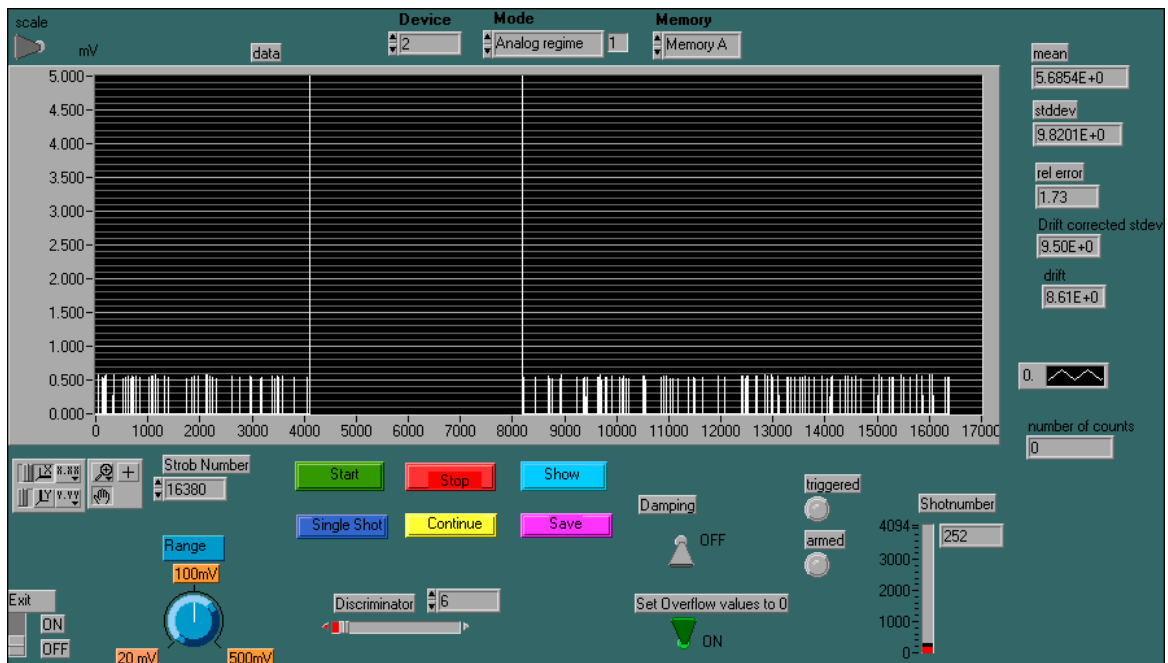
scale

mV

data

Device
2

Mode
Analog regime
1

Memory
Memory A

5.000
4.500
4.000
3.500
3.000
2.500
2.000
1.500
1.000
0.500
0.000

0 1000 2000 3000 4000 5000 6000 7000 8000 9000 10000 11000 12000 13000 14000 15000 16000 17000

mean
5.6854E+0

stddev
9.8201E+0

rel error
1.73

Drift corrected stdev
9.50E+0

drift
8.61E+0

0.

number of counts
0

Strob Number
16380

Start

Stop

Show

Single Shot

Continue

Save

Damping

OFF

triggered

armed

Shotnumber
252

4094
3000
2000
1000
0

Range

100mV

20 mV

500mV

Exit

ON

OFF

Discriminator
6

Set Overflow values to 0

ON